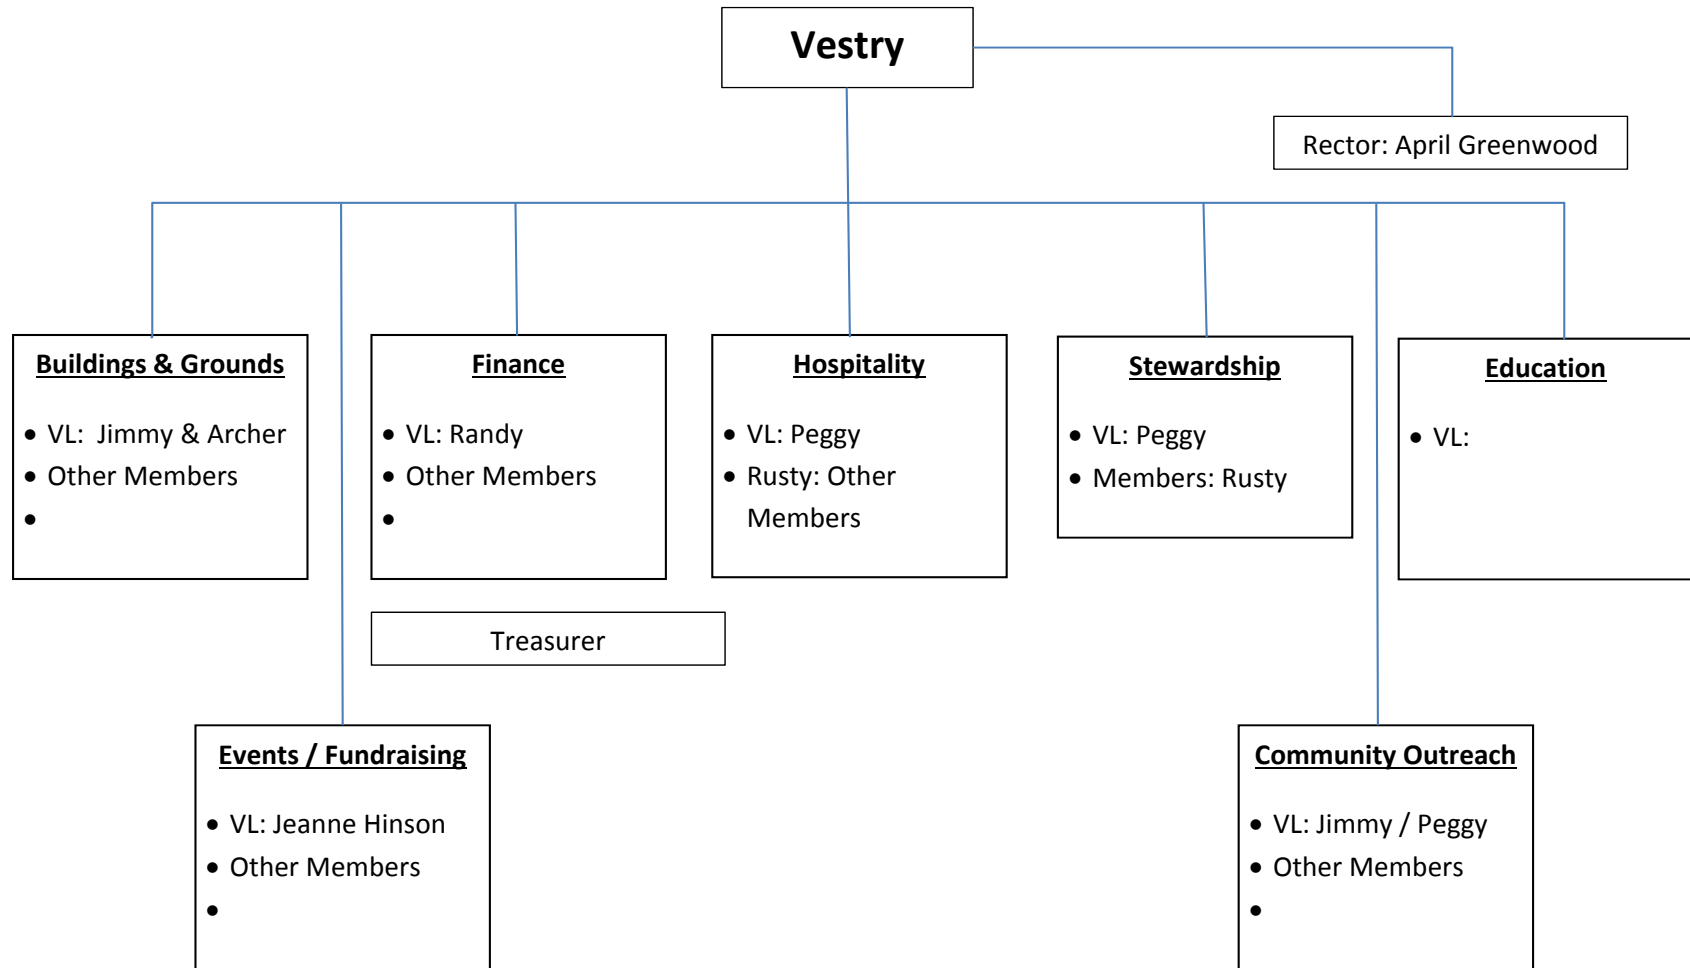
Vestry

Rector: April Greenwood

Buildings & Grounds

- VL: Jimmy & Archer
- Other Members
-

Finance

- VL: Randy
- Other Members
-

Hospitality

- VL: Peggy
- Rusty: Other Members

Stewardship

- VL: Peggy
- Members: Rusty

Education

- VL:

Treasurer

Events / Fundraising

- VL: Jeanne Hinson
- Other Members
-

Community Outreach

- VL: Jimmy / Peggy
- Other Members
-